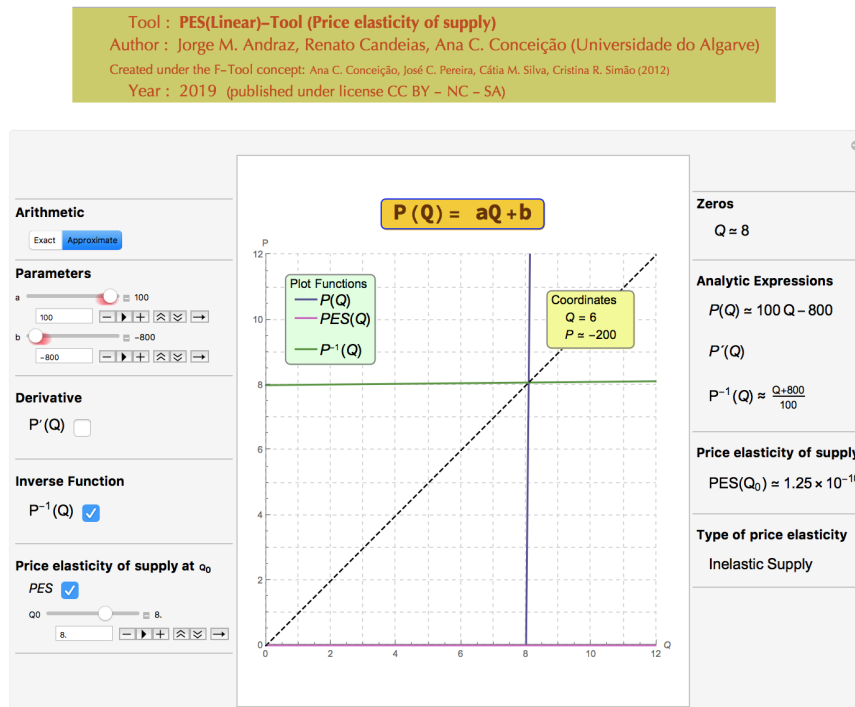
Tool : PES(Linear)–Tool (Price elasticity of supply)
Author : Jorge M. Andraz, Renato Candeias, Ana C. Conceição (Universidade do Algarve)
Created under the F–Tool concept: Ana C. Conceição, José C. Pereira, Cátia M. Silva, Cristina R. Simão (2012)
Year : 2019 (published under license CC BY – NC – SA)

Arithmetic
Exact Approximate

Parameters
a 100
100
b -800
-800

Derivative
$P'(Q)$

Inverse Function
$P^{-1}(Q)$

Price elasticity of supply at $Q_0$
PES
Q0 8.
8.

$P(Q) = aQ + b$

Plot Functions
$P(Q)$
$PES(Q)$
$P^{-1}(Q)$

Coordinates
$Q = 6$
$P \approx -200$

P
12
10
8
6
4
2
0
0 2 4 6 8 10 12 Q

Zeros
$Q \approx 8$

Analytic Expressions
$P(Q) \approx 100\,Q - 800$
$P'(Q)$
$P^{-1}(Q) \approx \frac{Q+800}{100}$

Price elasticity of supply
$PES(Q_0) \approx 1.25 \times 10^{-1}$

Type of price elasticity
Inelastic Supply